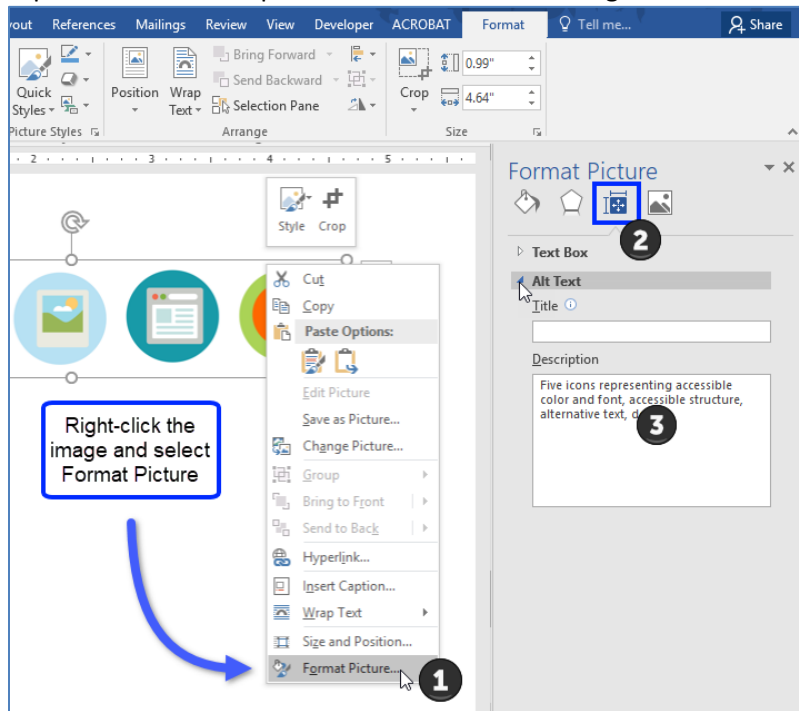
yout References Mailings Review View Developer ACROBAT Format Tell me... Share

Quick Styles Picture Styles Position Wrap Text Bring Forward Send Backward Selection Pane Arrange Crop 0.99" 4.64" Size

2 3 4 5

Style Crop

Cut
Copy
Paste Options:
Edit Picture
Save as Picture...
Change Picture...
Group
Bring to Front
Send to Back
Hyperlink...
Insert Caption...
Wrap Text
Size and Position...
Format Picture...

Right-click the image and select Format Picture

1

Format Picture

2

Text Box
Alt Text
Title
Description
Five icons representing accessible color and font, accessible structure, alternative text, d

3